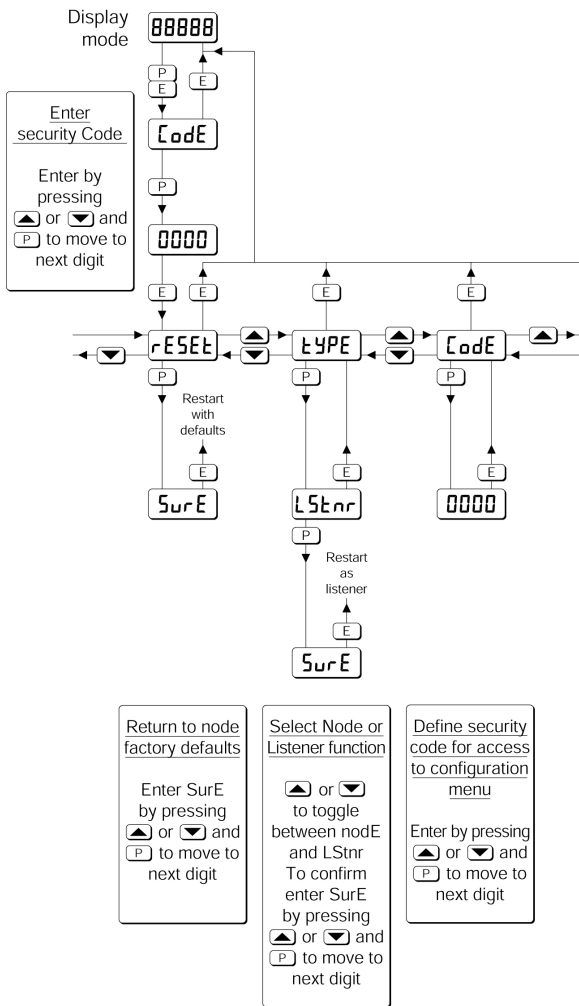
Display mode

88888

P
E

E

CodE

P

0000

Enter security Code

Enter by pressing ▲ or ▼ and P to move to next digit

E
E
E
E

rESEt
tYPE
CodE

P
P
P

Restart with defaults

E

SurE

E

LStnr

P

Restart as listener

E

SurE

E

0000

Return to node factory defaults

Enter SurE by pressing ▲ or ▼ and P to move to next digit

Select Node or Listener function

▲ or ▼ to toggle between nodE and LStnr To confirm enter SurE by pressing ▲ or ▼ and P to move to next digit

Define security code for access to configuration menu

Enter by pressing ▲ or ▼ and P to move to next digit